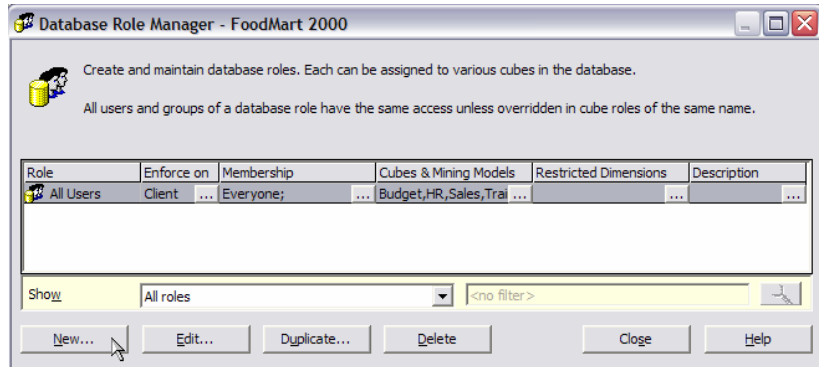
Database Role Manager - FoodMart 2000

Create and maintain database roles. Each can be assigned to various cubes in the database.

All users and groups of a database role have the same access unless overridden in cube roles of the same name.

| Role | Enforce on | Membership | Cubes & Mining Models | Restricted Dimensions | Description |
|---|---|---|---|---|---|
| All Users | Client ... | Everyone; ... | Budget,HR,Sales,Tra ... | ... | ... |

Show All roles <no filter>

New... Edit... Duplicate... Delete Close Help